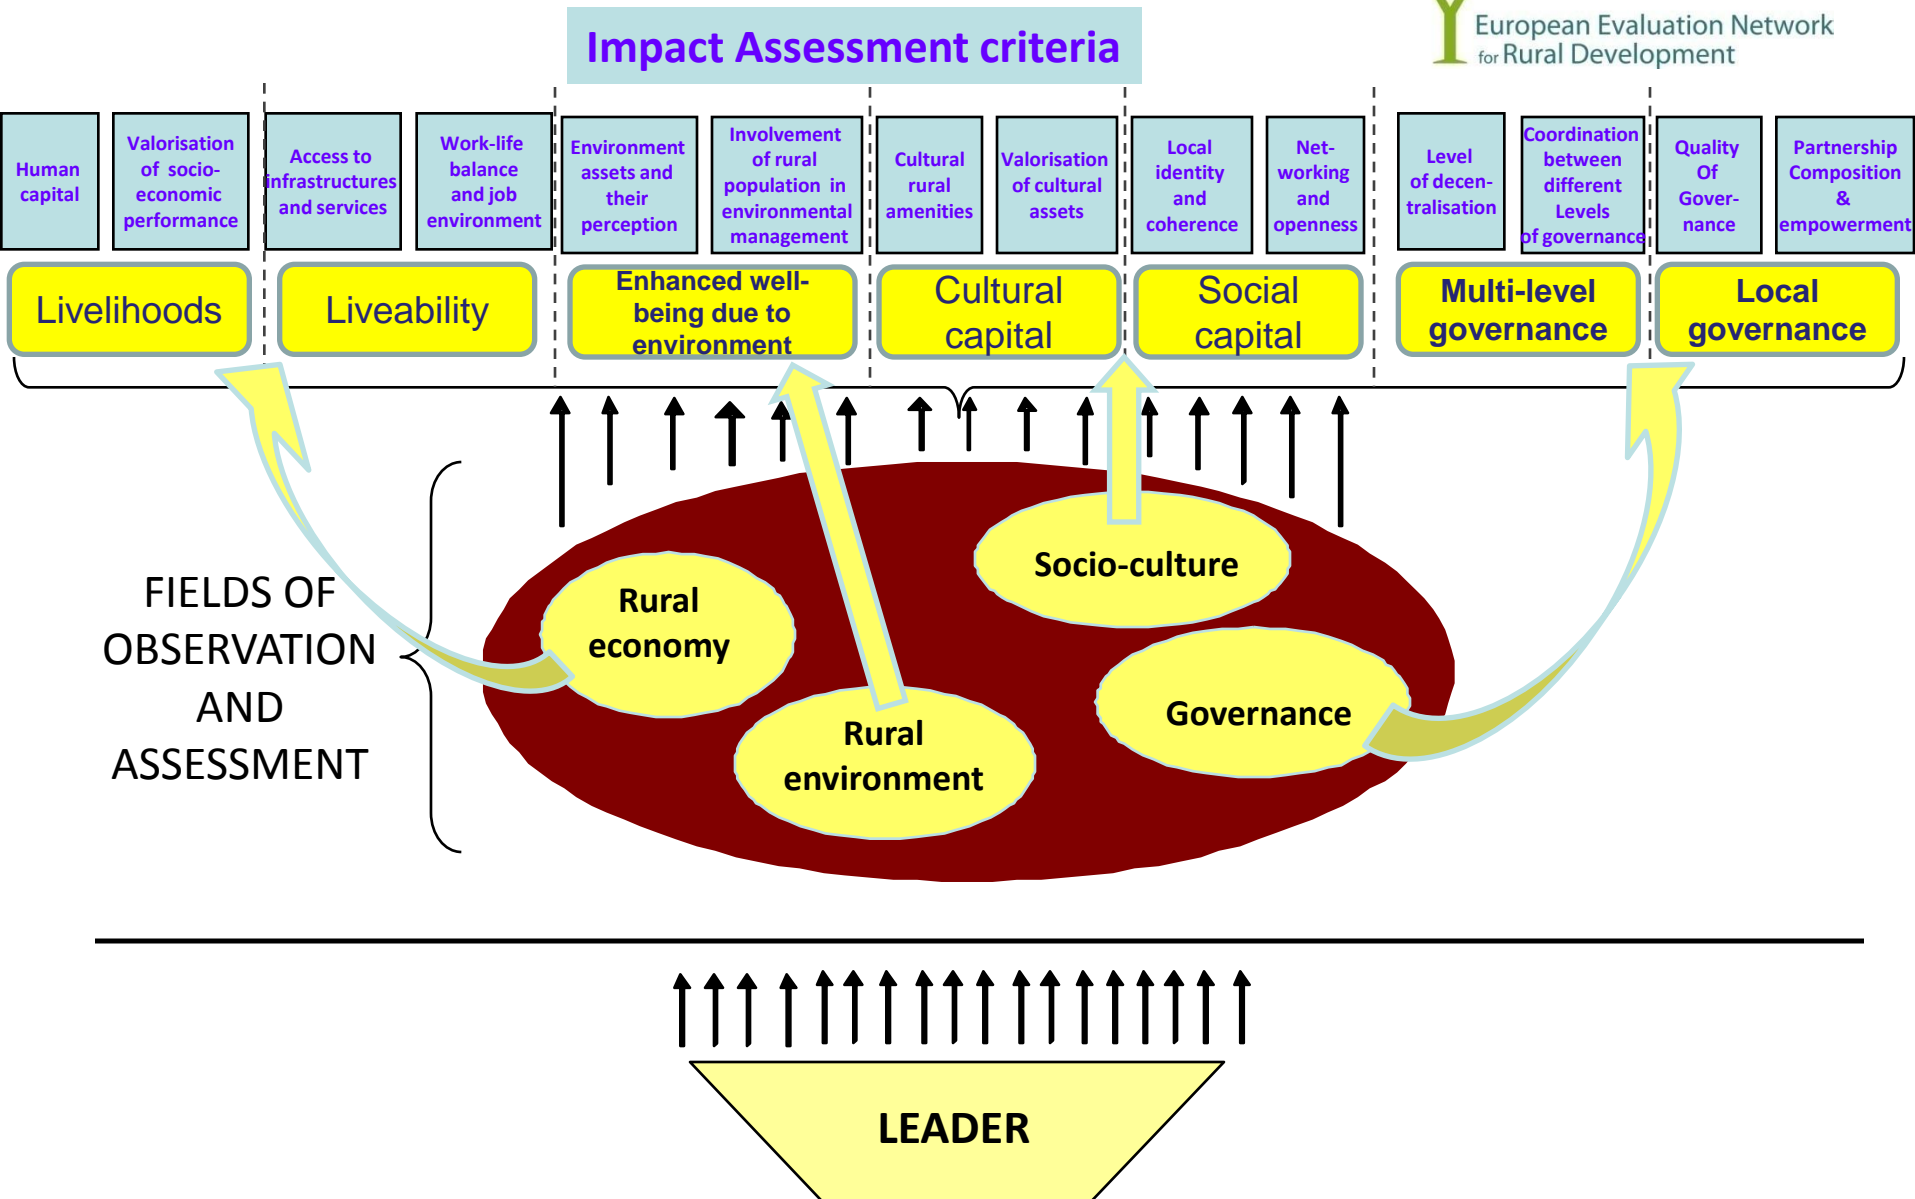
Impact Assessment criteria

European Evaluation Network for Rural Development

Human capital

Valorisation of socio-economic performance

Access to infrastructures and services

Work-life balance and job environment

Environment assets and their perception

Involvement of rural population in environmental management

Cultural rural amenities

Valorisation of cultural assets

Local identity and coherence

Net-working and openness

Level of decen-tralisation

Coordination between different Levels of governance

Quality Of Gover-nance

Partnership Composition & empowerment

Livelihoods

Liveability

Enhanced well-being due to environment

Cultural capital

Social capital

Multi-level governance

Local governance

FIELDS OF OBSERVATION AND ASSESSMENT

Rural economy

Rural environment

Socio-culture

Governance

LEADER